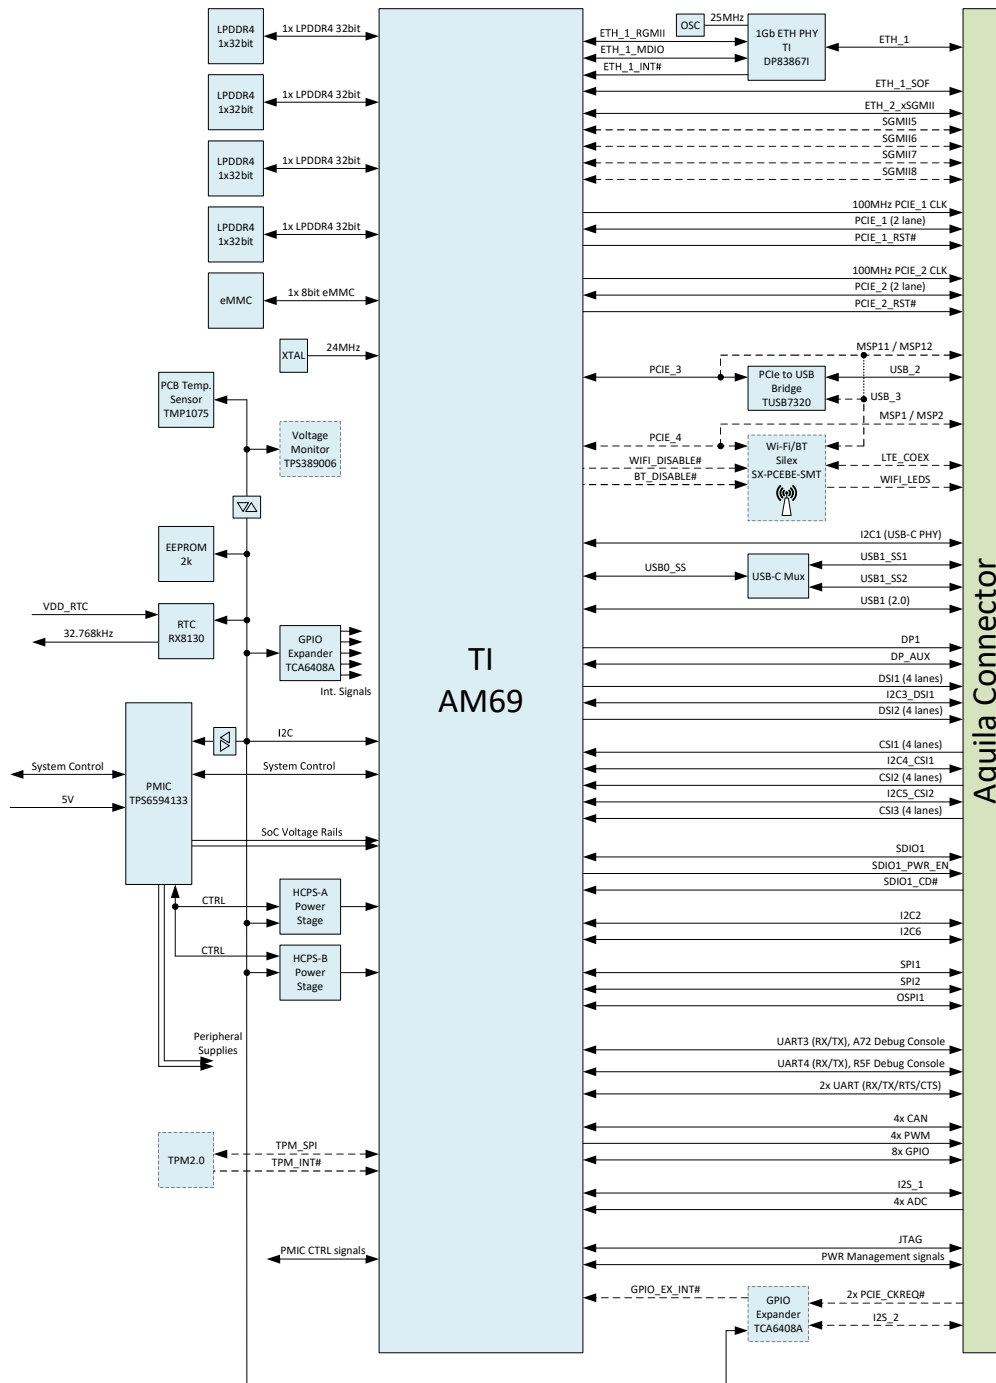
LPDDR4 1x32bit
1x LPDDR4 32bit
LPDDR4 1x32bit
1x LPDDR4 32bit
LPDDR4 1x32bit
1x LPDDR4 32bit
LPDDR4 1x32bit
1x LPDDR4 32bit
eMMC
1x 8bit eMMC
XTAL
24MHz
PCB Temp. Sensor TMP1075
Voltage Monitor TPS389006
EEPROM 2k
VDD_RTC
32.768kHz
RTC RX8130
GPIO Expander TCA6408A
Int. Signals
I2C
System Control
5V
PMIC TPS6594133
System Control
SoC Voltage Rails
CTRL
HCPS-A Power Stage
CTRL
HCPS-B Power Stage
Peripheral Supplies
TPM2.0
TPM_SPI
TPM_INT#
PMIC CTRL signals

TI AM69

ETH_1_RGMII
ETH_1_MDIO
ETH_1_INT#
OSC
25MHz
1Gb ETH PHY TI DP83867I
ETH_1
ETH_1_SOF
ETH_2_xSGMII
SGMII5
SGMII6
SGMII7
SGMII8
100MHz PCIE_1 CLK
PCIE_1 (2 lane)
PCIE_1_RST#
100MHz PCIE_2 CLK
PCIE_2 (2 lane)
PCIE_2_RST#
MSP11 / MSP12
PCIE_3
PCIe to USB Bridge TUSB7320
USB_2
USB_3
MSP1 / MSP2
PCIE_4
Wi-Fi/BT Silex SX-PCEBE-SMT
WIFI_DISABLE#
BT_DISABLE#
LTE_COEX
WIFI_LEDS
I2C1 (USB-C PHY)
USB0_SS
USB-C Mux
USB1_SS1
USB1_SS2
USB1 (2.0)
DP1
DP_AUX
DSI1 (4 lanes)
I2C3_DSI1
DSI2 (4 lanes)
CSI1 (4 lanes)
I2C4_CSI1
CSI2 (4 lanes)
I2C5_CSI2
CSI3 (4 lanes)
SDIO1
SDIO1_PWR_EN
SDIO1_CD#
I2C2
I2C6
SPI1
SPI2
OSPI1
UART3 (RX/TX), A72 Debug Console
UART4 (RX/TX), R5F Debug Console
2x UART (RX/TX/RTS/CTS)
4x CAN
4x PWM
8x GPIO
I2S_1
4x ADC
JTAG
PWR Management signals
GPIO_EX_INT#
GPIO Expander TCA6408A
2x PCIE_CKREQ#
I2S_2

Aquila Connector